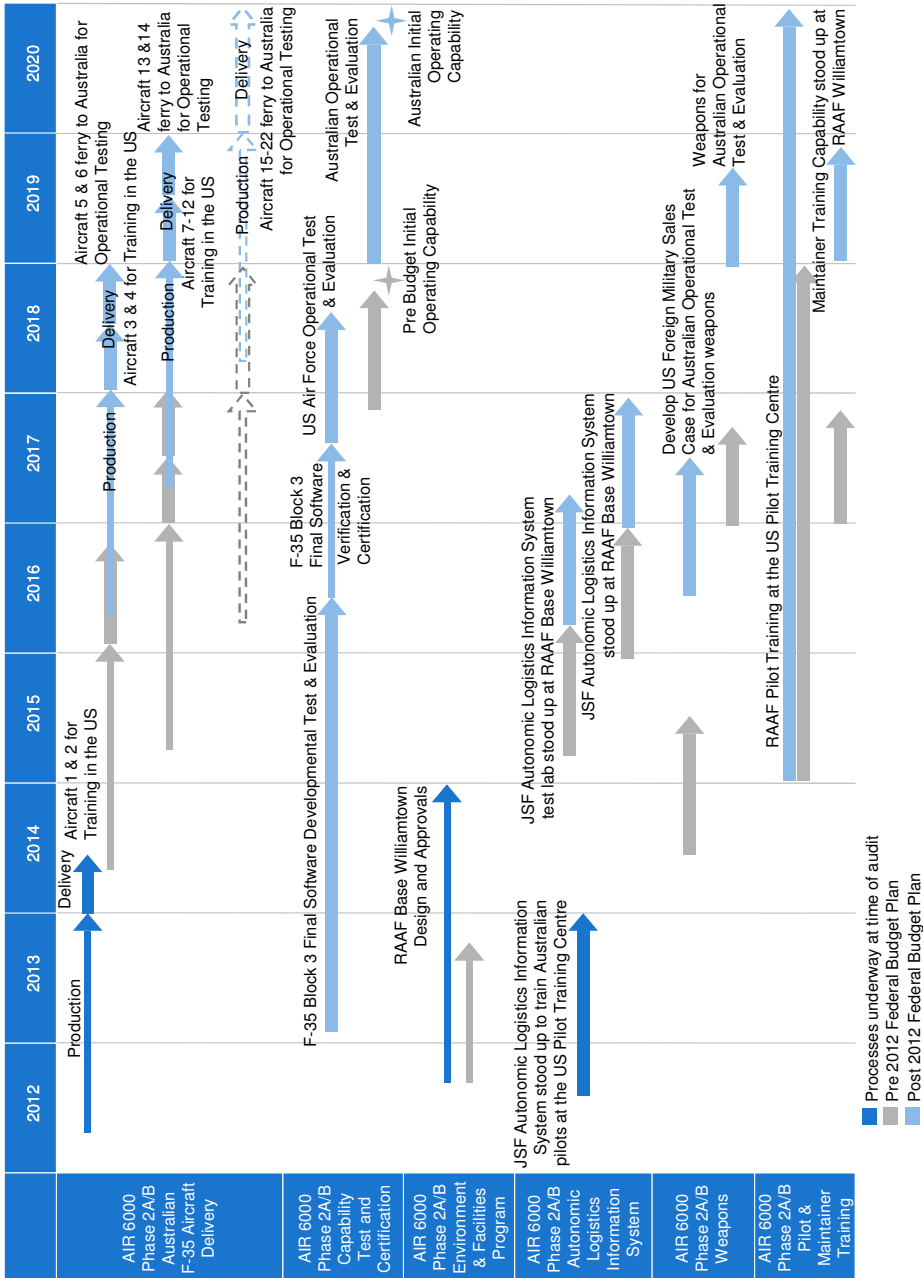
| | 2012 | 2013 | 2014 | 2015 | 2016 | 2017 | 2018 | 2019 | 2020 |
|---|---|---|---|---|---|---|---|---|---|
| AIR 6000 Phase 2A/B Australian F-35 Aircraft Delivery | | | | | | | | | |
| AIR 6000 Phase 2A/B Capability Test and Certification | | | | | | | | | |
| AIR 6000 Phase 2A/B Environment & Facilities Program | | | | | | | | | |
| AIR 6000 Phase 2A/B Autonomic Logistics Information System | | | | | | | | | |
| AIR 6000 Phase 2A/B Weapons | | | | | | | | | |
| AIR 6000 Phase 2A/B Pilot & Maintainer Training | | | | | | | | | |

Production

Delivery

Aircraft 1 & 2 for Training in the US

Production

Delivery

Aircraft 3 & 4 for Training in the US

Aircraft 5 & 6 ferry to Australia for Operational Testing

Production

Delivery

Aircraft 7-12 for Training in the US

Aircraft 13 &14 ferry to Australia for Operational Testing

Production

Delivery

Aircraft 15-22 ferry to Australia for Operational Testing

F-35 Block 3 Final Software Developmental Test & Evaluation

F-35 Block 3 Final Software Verification & Certification

US Air Force Operational Test & Evaluation

Pre Budget Initial Operating Capability

Australian Operational Test & Evaluation

Australian Initial Operating Capability

RAAF Base Williamtown Design and Approvals

JSF Autonomic Logistics Information System stood up to train Australian pilots at the US Pilot Training Centre

JSF Autonomic Logistics Information System test lab stood up at RAAF Base Williamtown

JSF Autonomic Logistics Information System stood up at RAAF Base Williamtown

Develop US Foreign Military Sales Case for Australian Operational Test & Evaluation weapons

Weapons for Australian Operational Test & Evaluation

RAAF Pilot Training at the US Pilot Training Centre

Maintainer Training Capability stood up at RAAF Williamtown

Processes underway at time of audit
Pre 2012 Federal Budget Plan
Post 2012 Federal Budget Plan